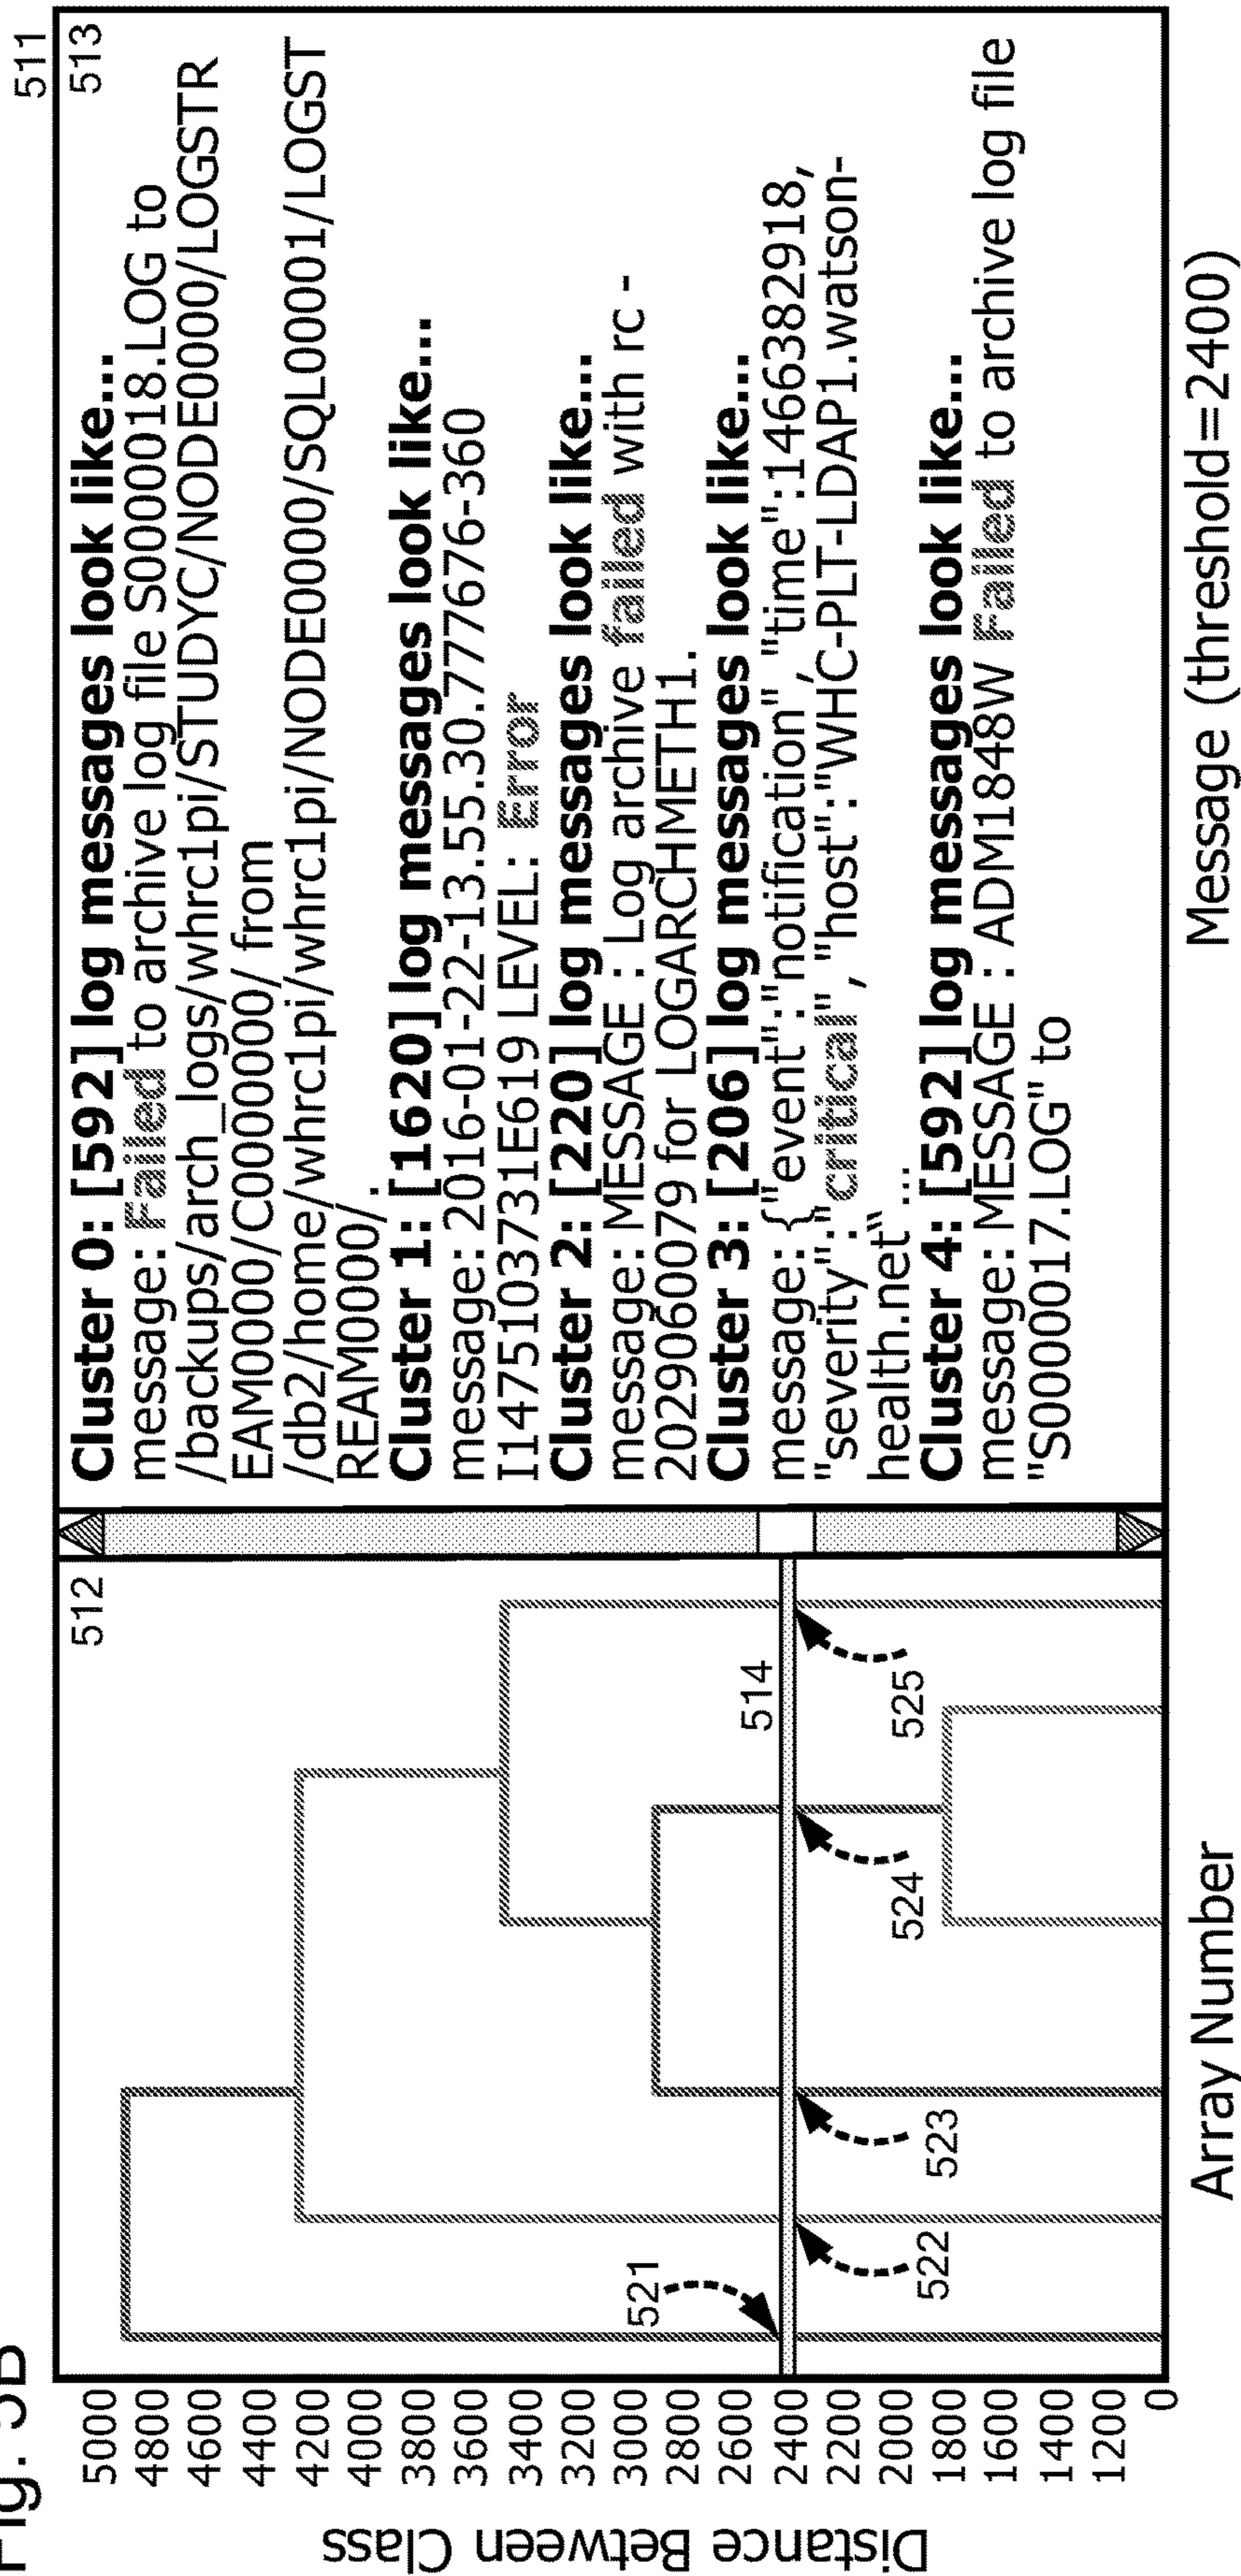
Fig. 5B

511

Distance Between Class

5000
4800
4600
4400
4200
4000
3800
3600
3400
3200
3000
2800
2600
2400
2200
2000
1800
1600
1400
1200
0

512

514

521

522

523

524

525

Array Number

513

**Cluster 0: [592] log messages look like...**
message: Failed to archive log file S0000018.LOG to /backups/arch_logs/whrc1pi/STUDYC/NODE0000/LOGSTREAM0000/C0000000/ from /db2/home/whrc1pi/whrc1pi/NODE0000/SQL00001/LOGSTREAM0000/.
**Cluster 1: [1620] log messages look like...**
message: 2016-01-22-13.55.30.777676-360 I1475103731E619 LEVEL: Error
**Cluster 2: [220] log messages look like...**
message: MESSAGE : Log archive failed with rc - 2029060079 for LOGARCHMETH1.
**Cluster 3: [206] log messages look like...**
message: {"event":"notification", "time":1466382918, "severity":"critical", "host":"WHC-PLT-LDAP1.watson-health.net" ...
**Cluster 4: [592] log messages look like...**
message: MESSAGE : ADM1848W Failed to archive log file "S0000017.LOG" to

Message (threshold=2400)